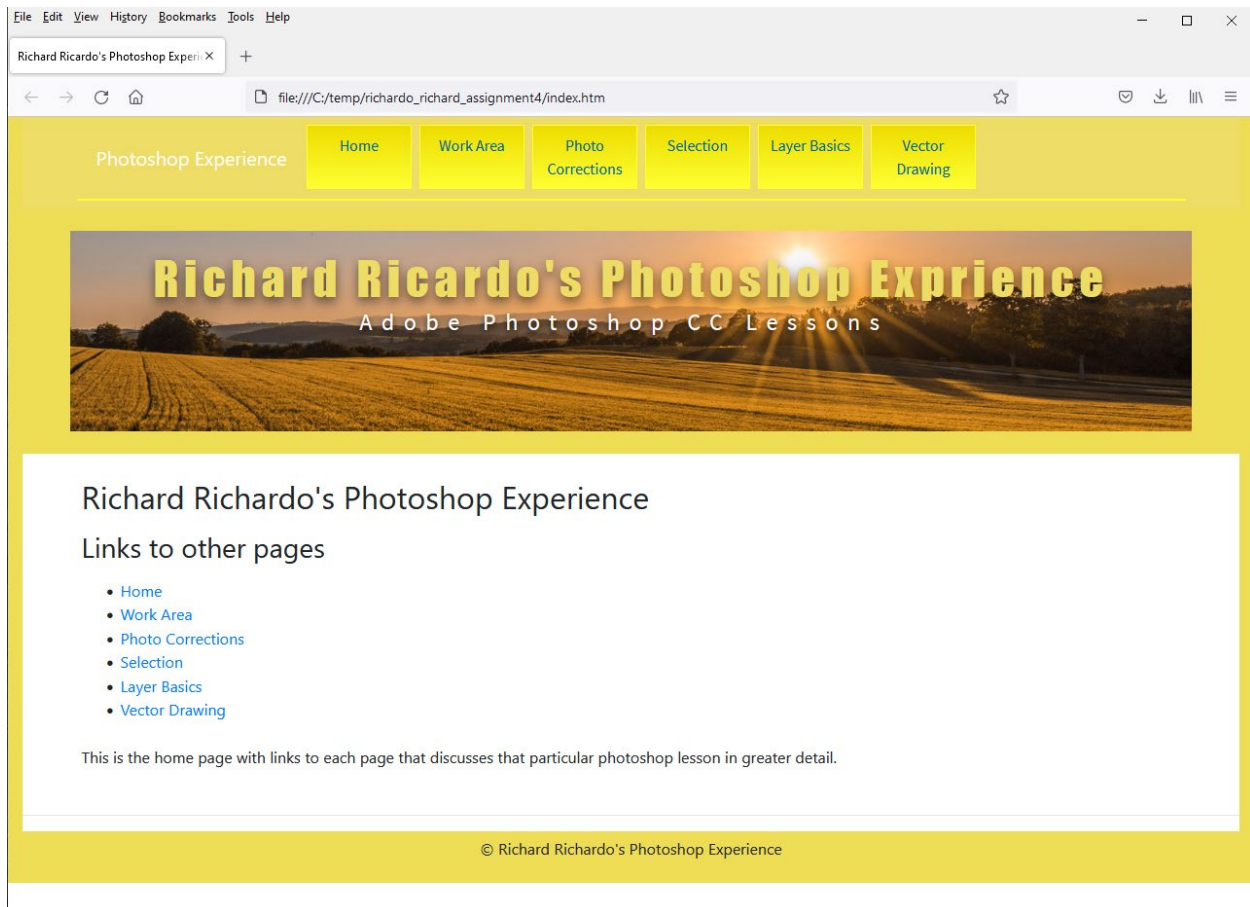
File Edit View History Bookmarks Tools Help

Richard Ricardo's Photoshop Experi ×

+

file:///C:/temp/richardo_richard_assignment4/index.htm

Photoshop Experience

Home

Work Area

Photo Corrections

Selection

Layer Basics

Vector Drawing

Richard Ricardo's Photoshop Exprience

Adobe Photoshop CC Lessons

Richard Richardo's Photoshop Experience

Links to other pages

- Home
- Work Area
- Photo Corrections
- Selection
- Layer Basics
- Vector Drawing

This is the home page with links to each page that discusses that particular photoshop lesson in greater detail.

© Richard Richardo's Photoshop Experience